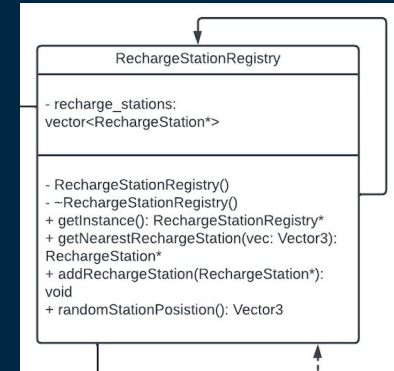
RechargeStationRegistry

- recharge_stations: vector<RechargeStation*>

- RechargeStationRegistry()
- ~RechargeStationRegistry()
+ getInstance(): RechargeStationRegistry*
+ getNearestRechargeStation(vec: Vector3): RechargeStation*
+ addRechargeStation(RechargeStation*): void
+ randomStationPosistion(): Vector3